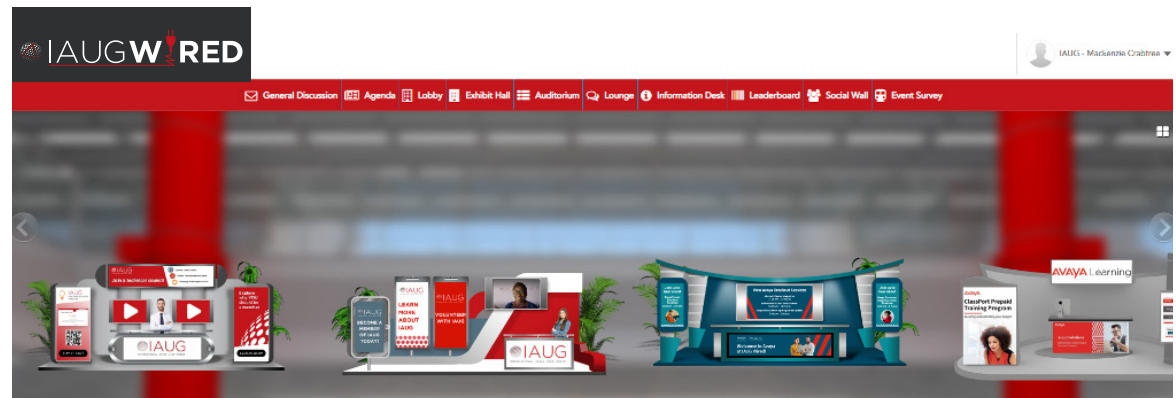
IAUGWIRED

IAUG - Mackenzie Crabtree

General Discussion Agenda Lobby Exhibit Hall Auditorium Lounge Information Desk Leaderboard Social Wall Event Survey

IAUG

IAUG

BECOME A MEMBER OF IAUG TODAY!

LEARN MORE ABOUT IAUG

VOLUNTEER WITH IAUG

IAUG

IAUG

Welcome to Avaya at IAUG Wired!

AVAYA Learning

Avaya

ClassPort Prepaid Training Program